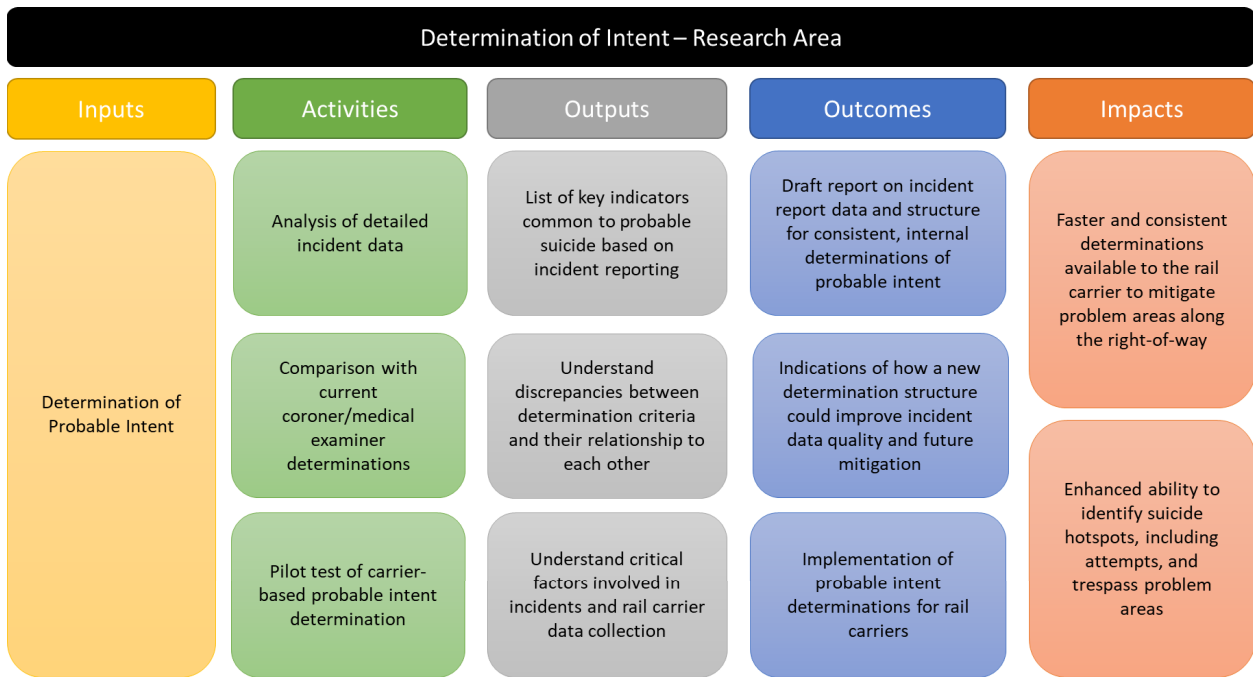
Determination of Intent – Research Area

Inputs

Activities

Outputs

Outcomes

Impacts

Determination of Probable Intent

Analysis of detailed incident data

Comparison with current coroner/medical examiner determinations

Pilot test of carrier-based probable intent determination

List of key indicators common to probable suicide based on incident reporting

Understand discrepancies between determination criteria and their relationship to each other

Understand critical factors involved in incidents and rail carrier data collection

Draft report on incident report data and structure for consistent, internal determinations of probable intent

Indications of how a new determination structure could improve incident data quality and future mitigation

Implementation of probable intent determinations for rail carriers

Faster and consistent determinations available to the rail carrier to mitigate problem areas along the right-of-way

Enhanced ability to identify suicide hotspots, including attempts, and trespass problem areas